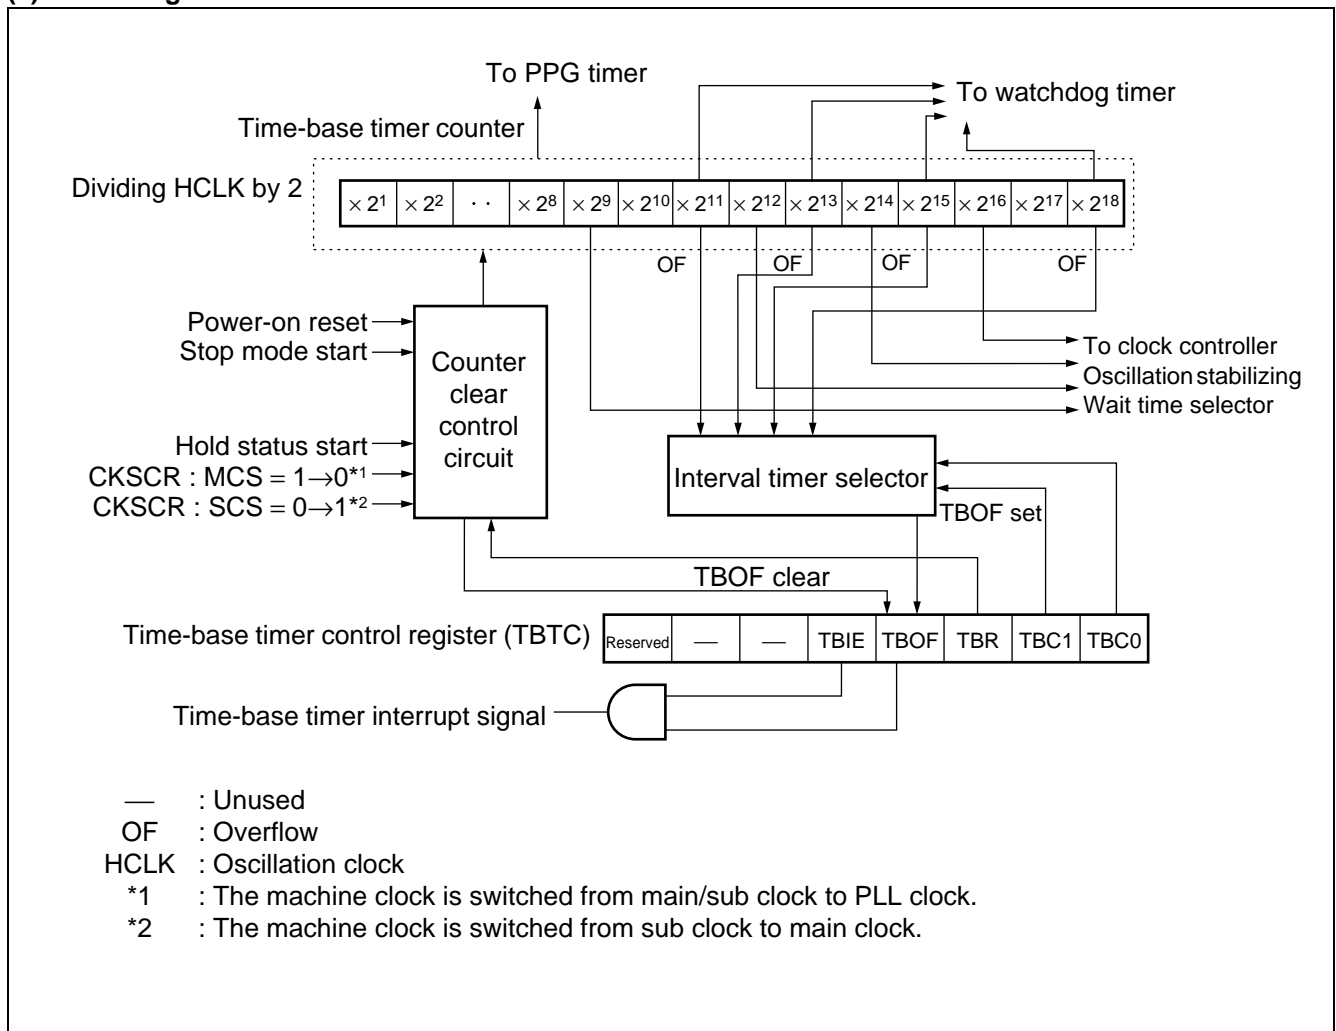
To PPG timer

To watchdog timer

Time-base timer counter

Dividing HCLK by 2

$\times 2^1$ | $\times 2^2$ | · · | $\times 2^8$ | $\times 2^9$ | $\times 2^{10}$ | $\times 2^{11}$ | $\times 2^{12}$ | $\times 2^{13}$ | $\times 2^{14}$ | $\times 2^{15}$ | $\times 2^{16}$ | $\times 2^{17}$ | $\times 2^{18}$

OF OF OF OF

Power-on reset
Stop mode start
Hold status start
CKSCR : MCS = $1 \rightarrow 0^{*1}$
CKSCR : SCS = $0 \rightarrow 1^{*2}$

Counter clear control circuit

To clock controller
Oscillation stabilizing
Wait time selector

Interval timer selector

TBOF set

TBOF clear

Time-base timer control register (TBTC)

| Reserved | — | — | TBIE | TBOF | TBR | TBC1 | TBC0 |
|---|---|---|---|---|---|---|---|

Time-base timer interrupt signal

— : Unused
OF : Overflow
HCLK : Oscillation clock
*1 : The machine clock is switched from main/sub clock to PLL clock.
*2 : The machine clock is switched from sub clock to main clock.